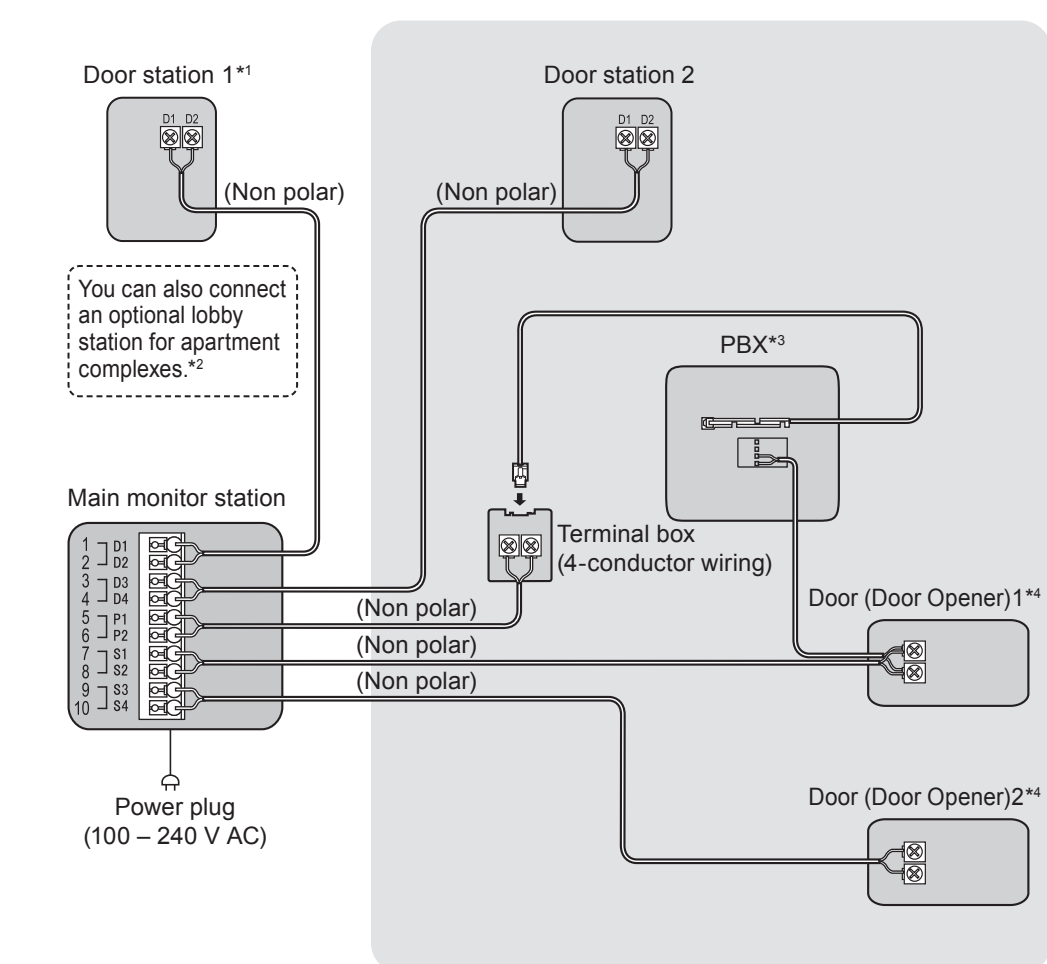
Door station 1*1

D1 D2

(Non polar)

Door station 2

D1 D2

(Non polar)

You can also connect an optional lobby station for apartment complexes.*2

PBX*3

Main monitor station

1 D1
2 D2
3 D3
4 D4
5 P1
6 P2
7 S1
8 S2
9 S3
10 S4

Terminal box
(4-conductor wiring)

(Non polar)

(Non polar)

(Non polar)

Door (Door Opener)1*4

Power plug
(100 – 240 V AC)

Door (Door Opener)2*4